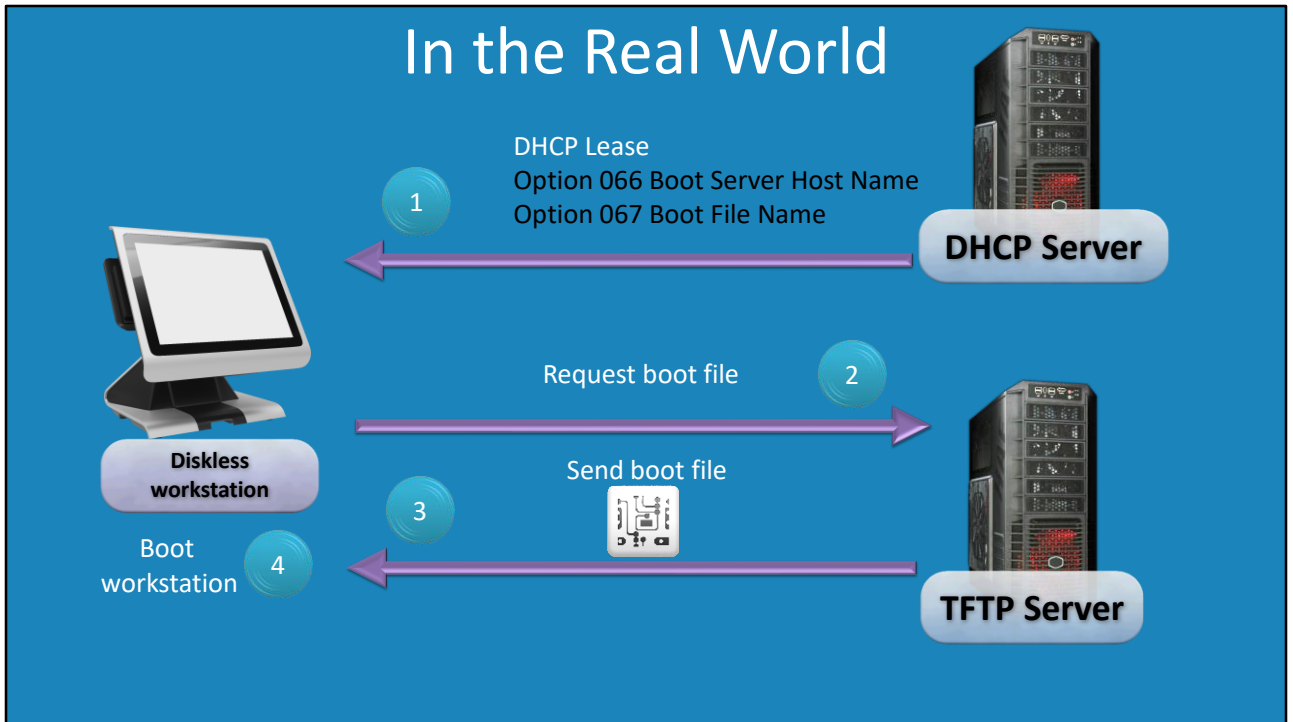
In the Real World

DHCP Lease
Option 066 Boot Server Host Name
Option 067 Boot File Name

1

DHCP Server

Request boot file

2

Diskless workstation

Send boot file

3

Boot workstation

4

TFTP Server